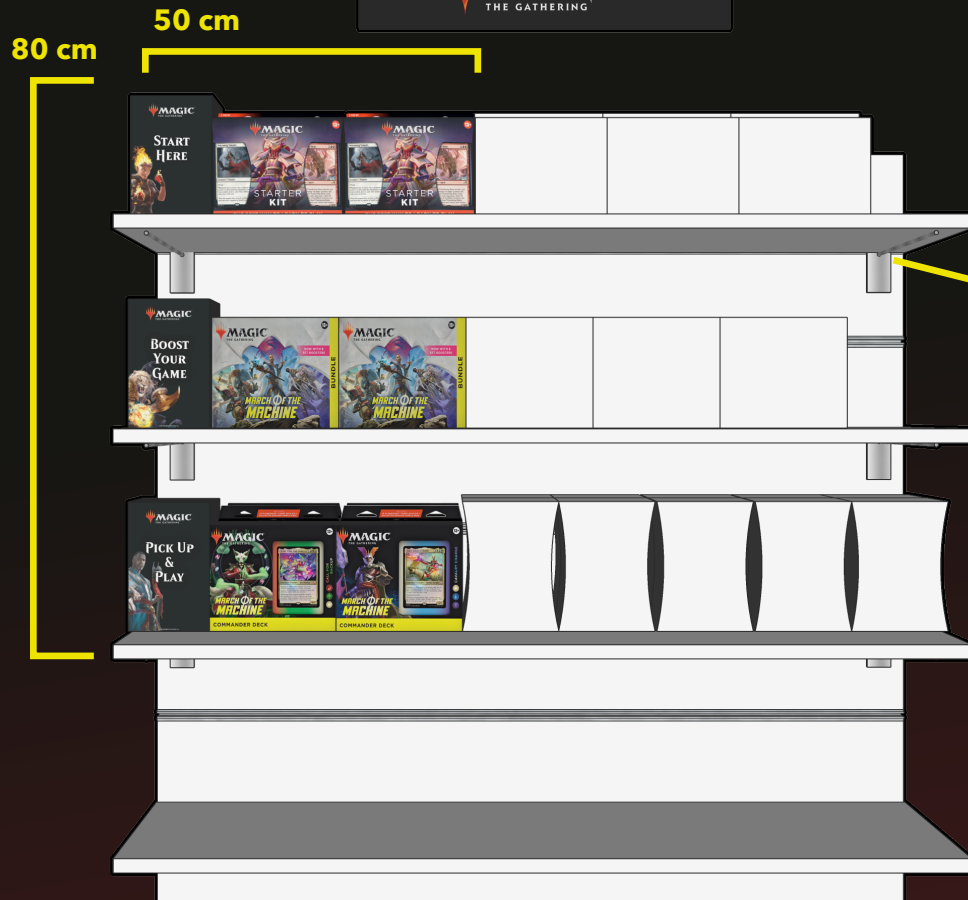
THE GATHERING

50 cm

80 cm

MAGIC
START HERE

MAGIC
STARTER KIT

MAGIC
STARTER KIT

MAGIC
BOOST YOUR GAME

MAGIC
MARCH OF THE MACHINE
BUNDLE

MAGIC
MARCH OF THE MACHINE
BUNDLE

MAGIC
PICK UP & PLAY

MAGIC
MARCH OF THE MACHINE
COMMANDER DECK

MAGIC
MARCH OF THE MACHINE
COMMANDER DECK